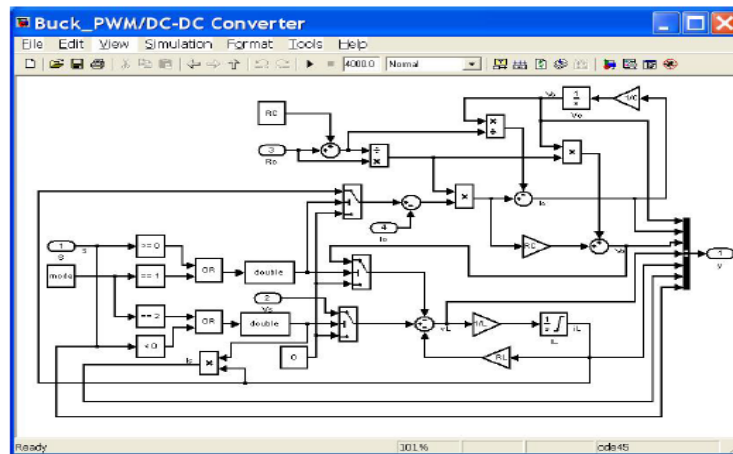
Buck_PWM/DC-DC Converter

File Edit View Simulation Format Tools Help

4000.0 Normal

Rc

3
Ro

1
s

mode

== 0

== 1

== 2

< 0

OR

OR

double

double

2
Vs

0

4
Io

Io

Rc

Vo

1/C

$\frac{1}{s}$

Vc

1/L

$\frac{1}{s}$

IL

RL

vL

Ic

1
y

Ready

101%

ode45